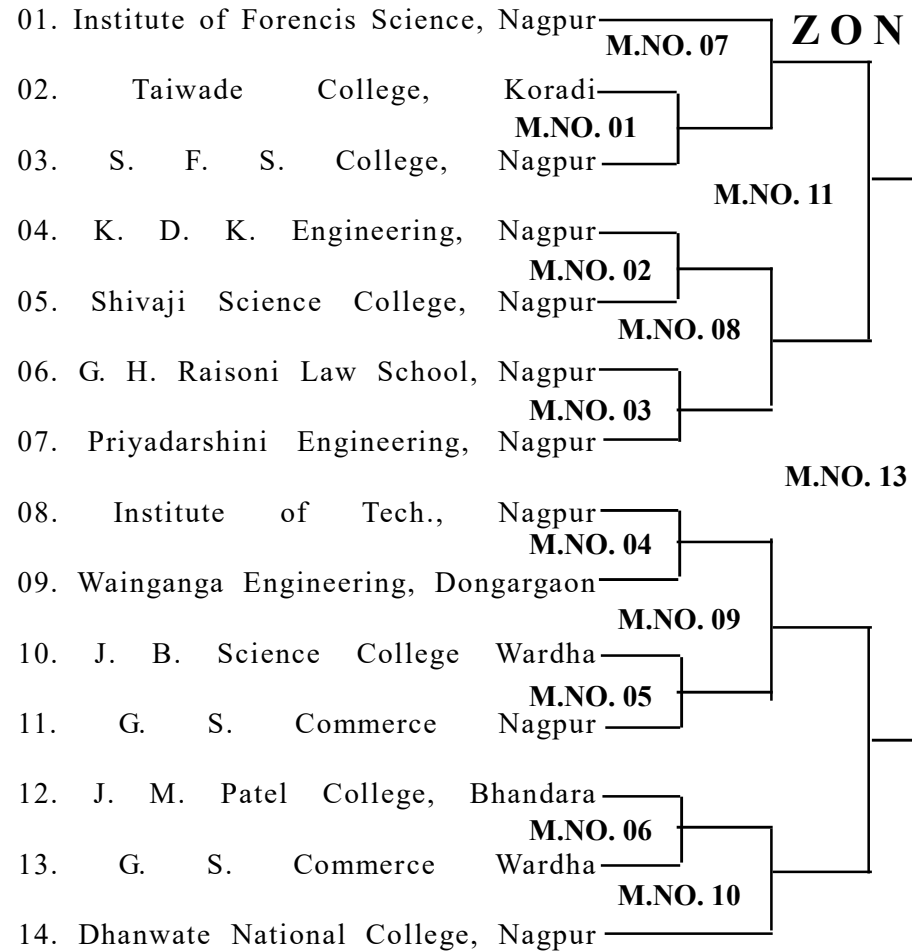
Z O N

01. Institute of Forencis Science, Nagpur
M.NO. 07
02. Taiwade College, Koradi
M.NO. 01
03. S. F. S. College, Nagpur
M.NO. 11
04. K. D. K. Engineering, Nagpur
M.NO. 02
05. Shivaji Science College, Nagpur
M.NO. 08
06. G. H. Raisoni Law School, Nagpur
M.NO. 03
07. Priyadarshini Engineering, Nagpur
M.NO. 13
08. Institute of Tech., Nagpur
M.NO. 04
09. Wainganga Engineering, Dongargaon
M.NO. 09
10. J. B. Science College Wardha
M.NO. 05
11. G. S. Commerce Nagpur
12. J. M. Patel College, Bhandara
M.NO. 06
13. G. S. Commerce Wardha
M.NO. 10
14. Dhanwate National College, Nagpur